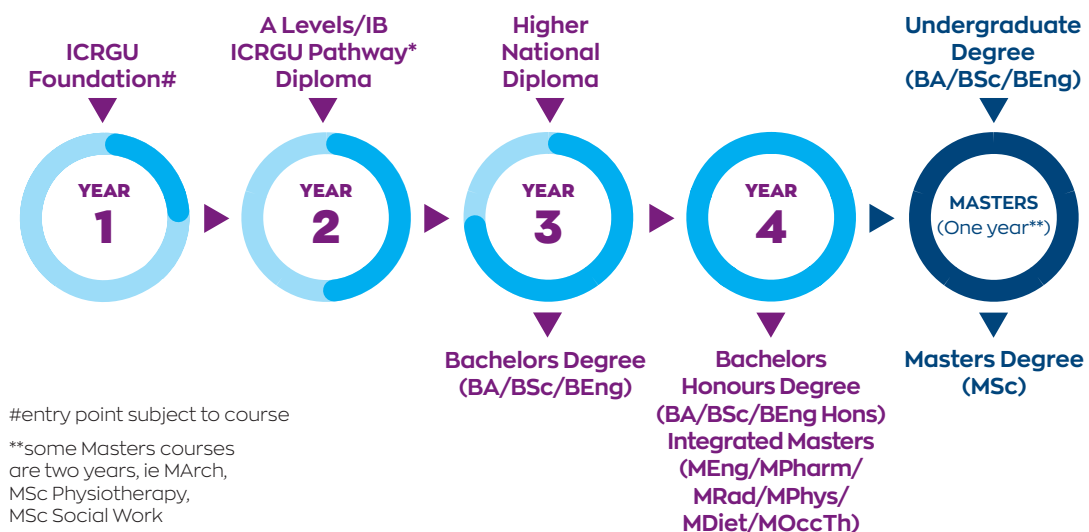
ICRGU Foundation#

A Levels/IB ICRGU Pathway* Diploma

Higher National Diploma

Undergraduate Degree (BA/BSc/BEng)

YEAR 1

YEAR 2

YEAR 3

YEAR 4

MASTERS (One year**)

Bachelors Degree (BA/BSc/BEng)

Bachelors Honours Degree (BA/BSc/BEng Hons) Integrated Masters (MEng/MPharm/ MRad/MPhys/ MDiet/MOccTh)

Masters Degree (MSc)

#entry point subject to course

**some Masters courses are two years, ie MArch, MSc Physiotherapy, MSc Social Work